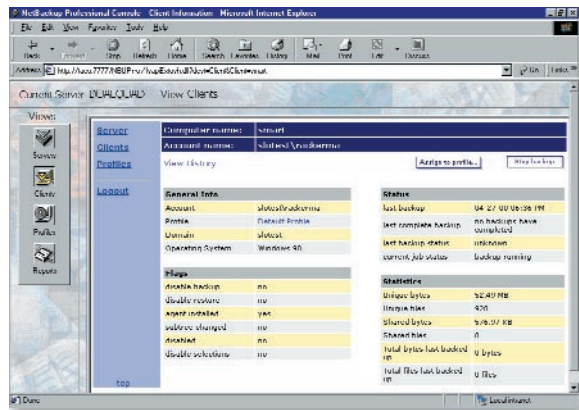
NetBackup Professional Console - Client Information - Microsoft Internet Explorer

File Edit View Favorites Tools Help

Back Forward Stop Refresh Home Search Favorites History Mail Print Edit Discuss

Address http://vusa:7777/NBUPro/?app=ExtendedView&Client=ClientInfo&Client=smart

Go Links

Current Server DUALQUAD View Clients

Views

Servers

Clients

Profiles

Reports

Server
Clients
Profiles

Logout

top

Computer name: smart
Account name: slotest\brackerma

View History

Assign to profile... Stop backup

| General Info | |
|---|---|
| Account | slotest\brackerma |
| Profile | Default Profile |
| Domain | slotest |
| Operating System | Windows 98 |

| Flags | |
|---|---|
| disable backup | no |
| disable restore | no |
| agent installed | yes |
| subtree changed | no |
| disabled | no |
| disable selections | no |

| Status | |
|---|---|
| last backup | 04/27/00 06:36 PM |
| last complete backup | no backups have completed |
| last backup status | unknown |
| current job status | backup running |

| Statistics | |
|---|---|
| Unique bytes | 52.49 MB |
| Unique files | 920 |
| Shared bytes | 576.07 KB |
| Shared files | 0 |
| Total bytes last backed up | 0 bytes |
| Total files last backed up | 0 files |

Done

Local intranet